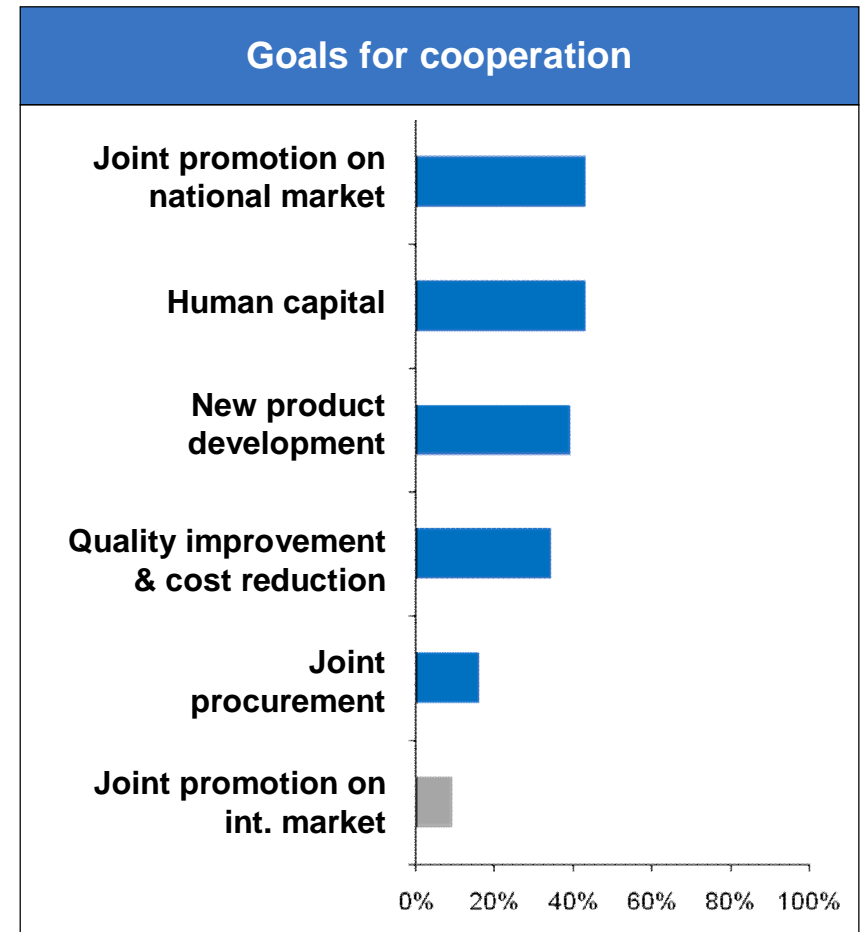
Goals for cooperation

Joint promotion on national market

Human capital

New product development

Quality improvement & cost reduction

Joint procurement

Joint promotion on int. market

0%
20%
40%
60%
80%
100%